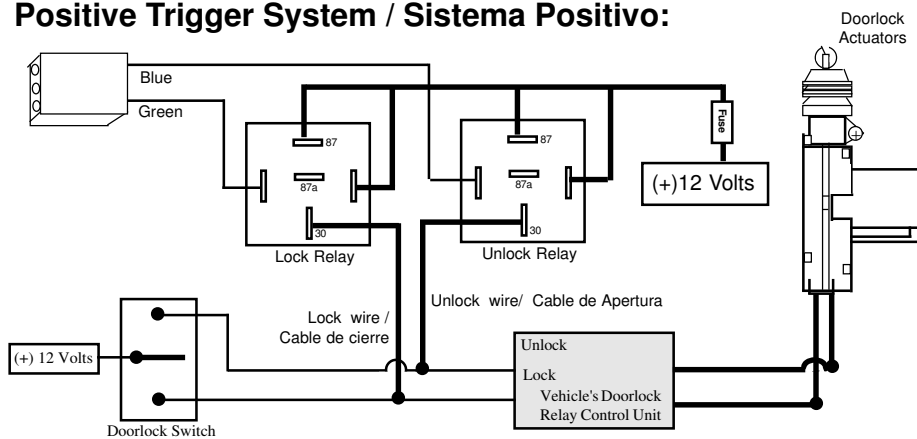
Positive Trigger System / Sistema Positivo:

Doorlock Actuators

Blue

Green

87

87a

30

Lock Relay

87

87a

30

Unlock Relay

Fuse

(+)12 Volts

Unlock wire/ Cable de Apertura

Lock wire / Cable de cierre

(+) 12 Volts

Doorlock Switch

Unlock

Lock

Vehicle's Doorlock Relay Control Unit